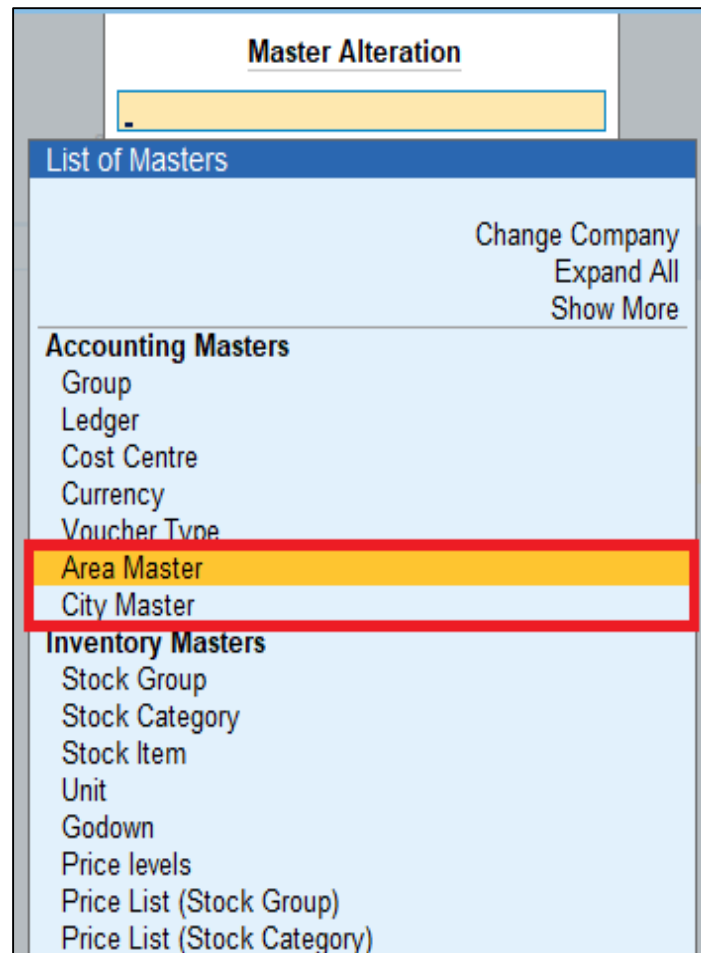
Master Alteration

List of Masters

Change Company
Expand All
Show More

Accounting Masters
Group
Ledger
Cost Centre
Currency
Voucher Type
Area Master
City Master

Inventory Masters
Stock Group
Stock Category
Stock Item
Unit
Godown
Price levels
Price List (Stock Group)
Price List (Stock Category)